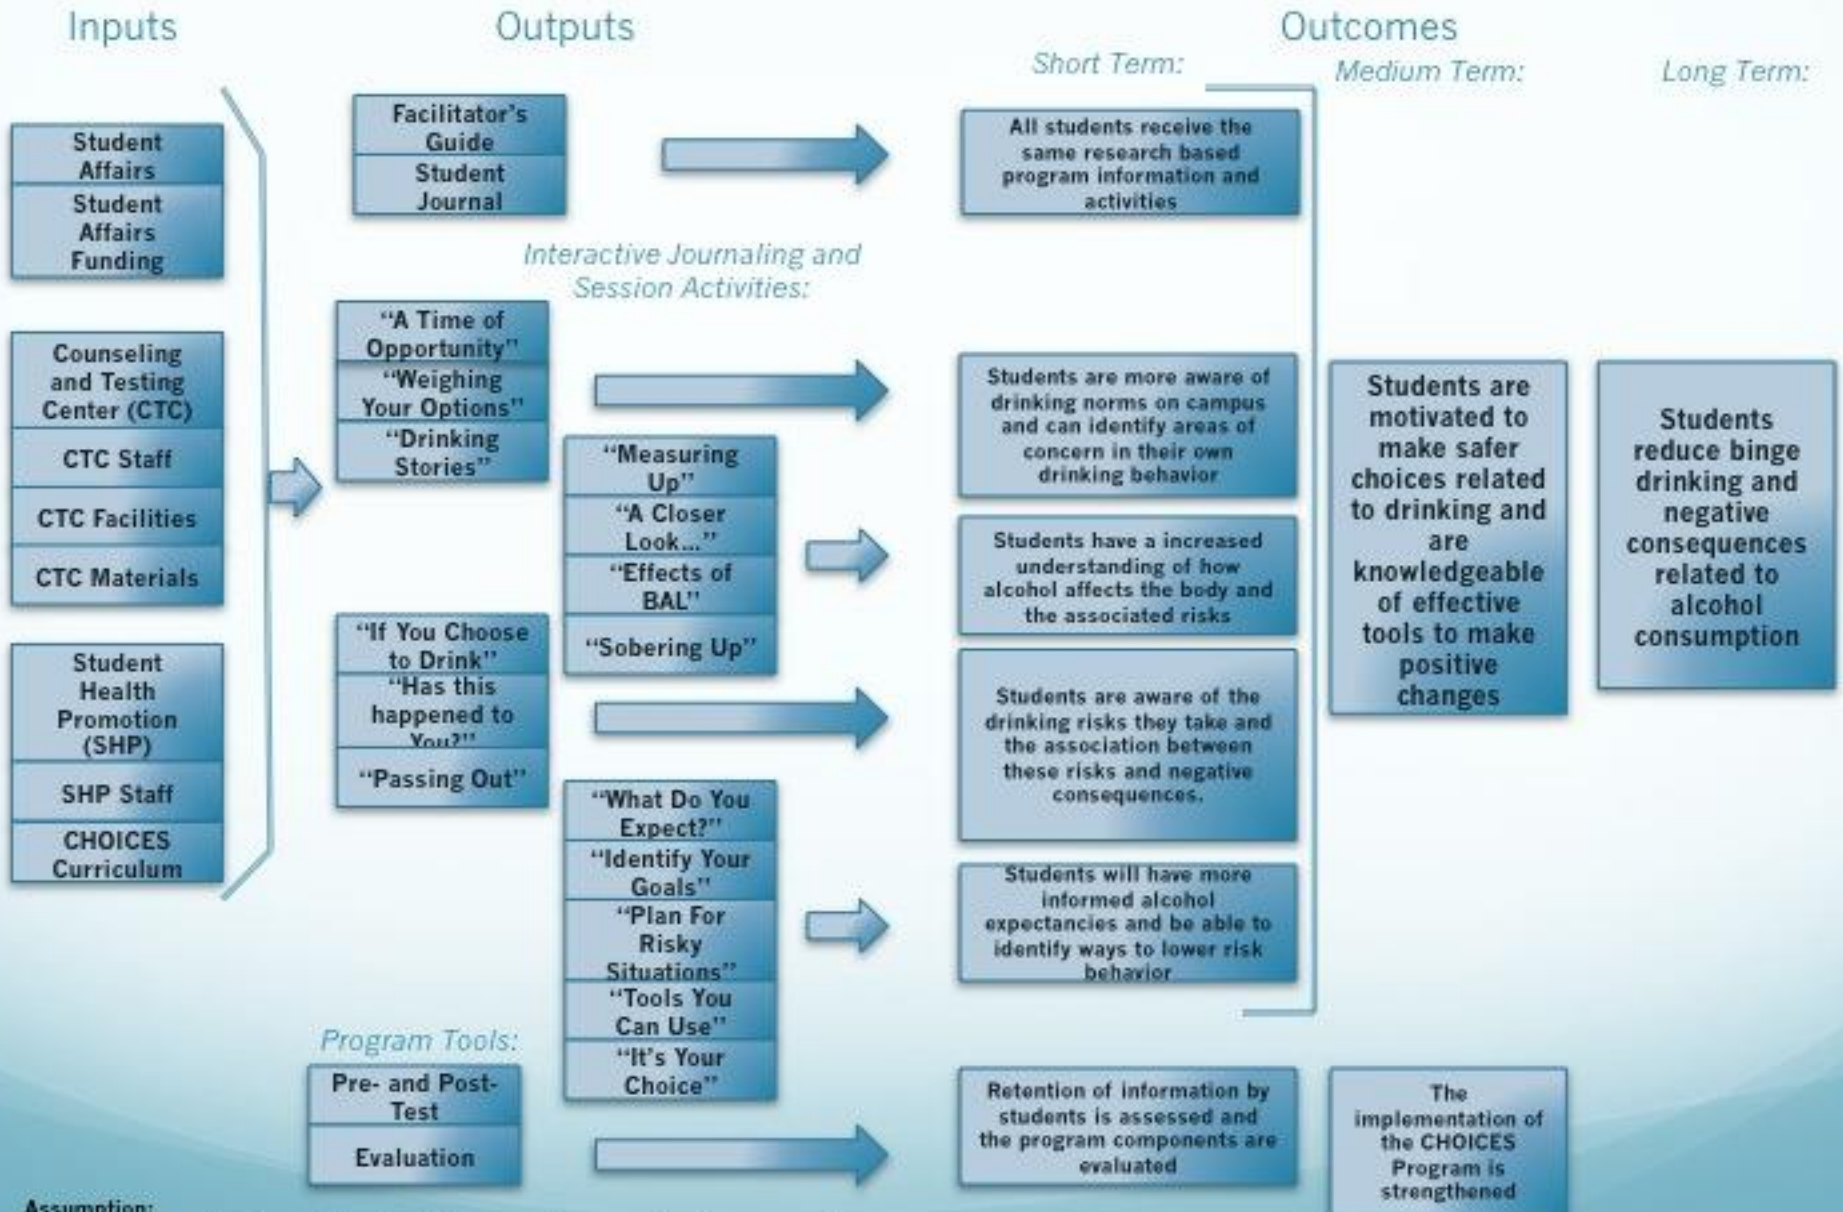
Inputs

Outputs

Outcomes

Short Term:

Medium Term:

Long Term:

Student Affairs

Student Affairs Funding

Counseling and Testing Center (CTC)

CTC Staff

CTC Facilities

CTC Materials

Student Health Promotion (SHP)

SHP Staff

CHOICES Curriculum

Facilitator's Guide

Student Journal

Interactive Journaling and Session Activities:

"A Time of Opportunity"

"Weighing Your Options"

"Drinking Stories"

"Measuring Up"

"A Closer Look..."

"Effects of BAL"

"Sobering Up"

"If You Choose to Drink"

"Has this happened to You?"

"Passing Out"

"What Do You Expect?"

"Identify Your Goals"

"Plan For Risky Situations"

"Tools You Can Use"

"It's Your Choice"

Program Tools:

Pre- and Post-Test

Evaluation

All students receive the same research based program information and activities

Students are more aware of drinking norms on campus and can identify areas of concern in their own drinking behavior

Students have a increased understanding of how alcohol affects the body and the associated risks

Students are aware of the drinking risks they take and the association between these risks and negative consequences.

Students will have more informed alcohol expectancies and be able to identify ways to lower risk behavior

Retention of information by students is assessed and the program components are evaluated

Students are motivated to make safer choices related to drinking and are knowledgeable of effective tools to make positive changes

The implementation of the CHOICES Program is strengthened

Students reduce binge drinking and negative consequences related to alcohol consumption

Assumption: